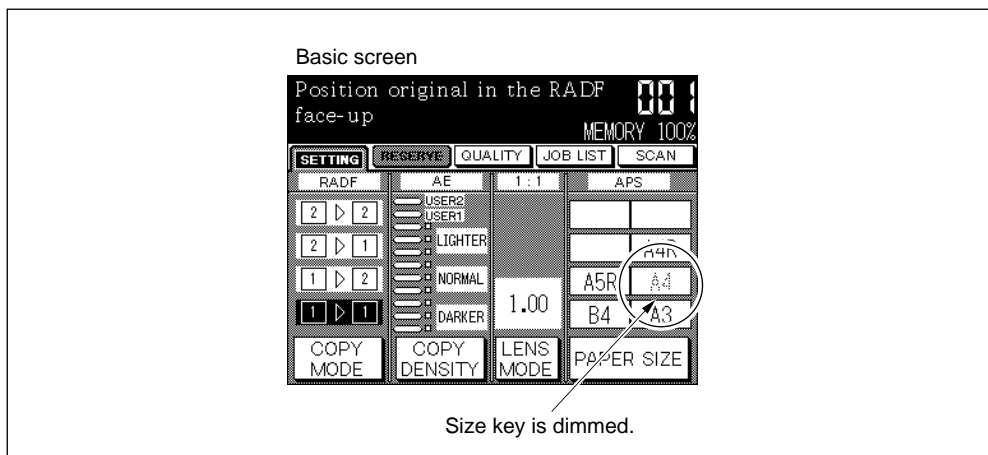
Basic screen

Position original in the RADF face-up

001

MEMORY 100%

SETTING RESERVE QUALITY JOB LIST SCAN

RADF

AE

1 : 1

APS

2 ▷ 2

2 ▷ 1

1 ▷ 2

1 ▷ 1

USER2
USER1
LIGHTER
NORMAL
DARKER

1.00

A4R
A5R A4
B4 A3

COPY MODE

COPY DENSITY

LENS MODE

PAPER SIZE

Size key is dimmed.